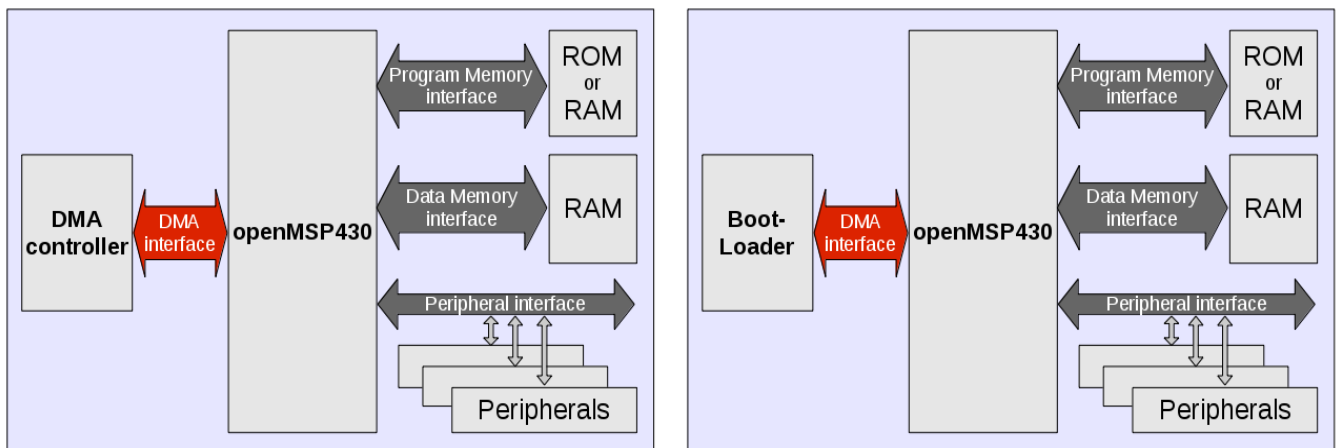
DMA controller

DMA interface

openMSP430

Program Memory interface

ROM or RAM

Data Memory interface

RAM

Peripheral interface

Peripherals

Boot-Loader

DMA interface

openMSP430

Program Memory interface

ROM or RAM

Data Memory interface

RAM

Peripheral interface

Peripherals